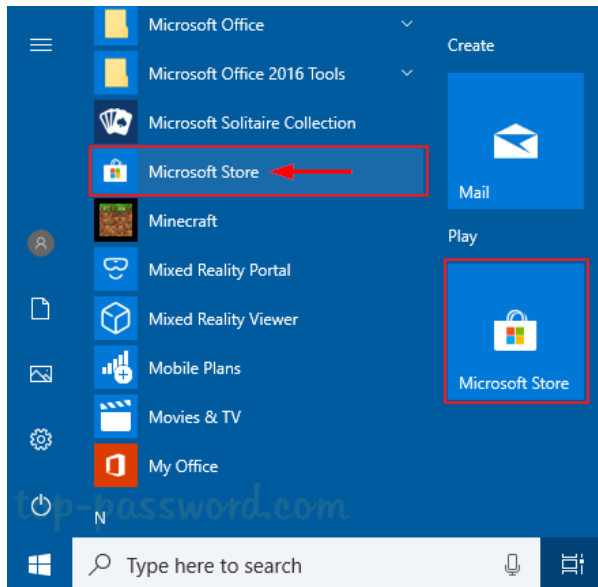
Microsoft Office
Microsoft Office 2016 Tools
Microsoft Solitaire Collection
Microsoft Store
Minecraft
Mixed Reality Portal
Mixed Reality Viewer
Mobile Plans
Movies & TV
My Office
N

Create
Mail
Play
Microsoft Store

top-password.com

Type here to search